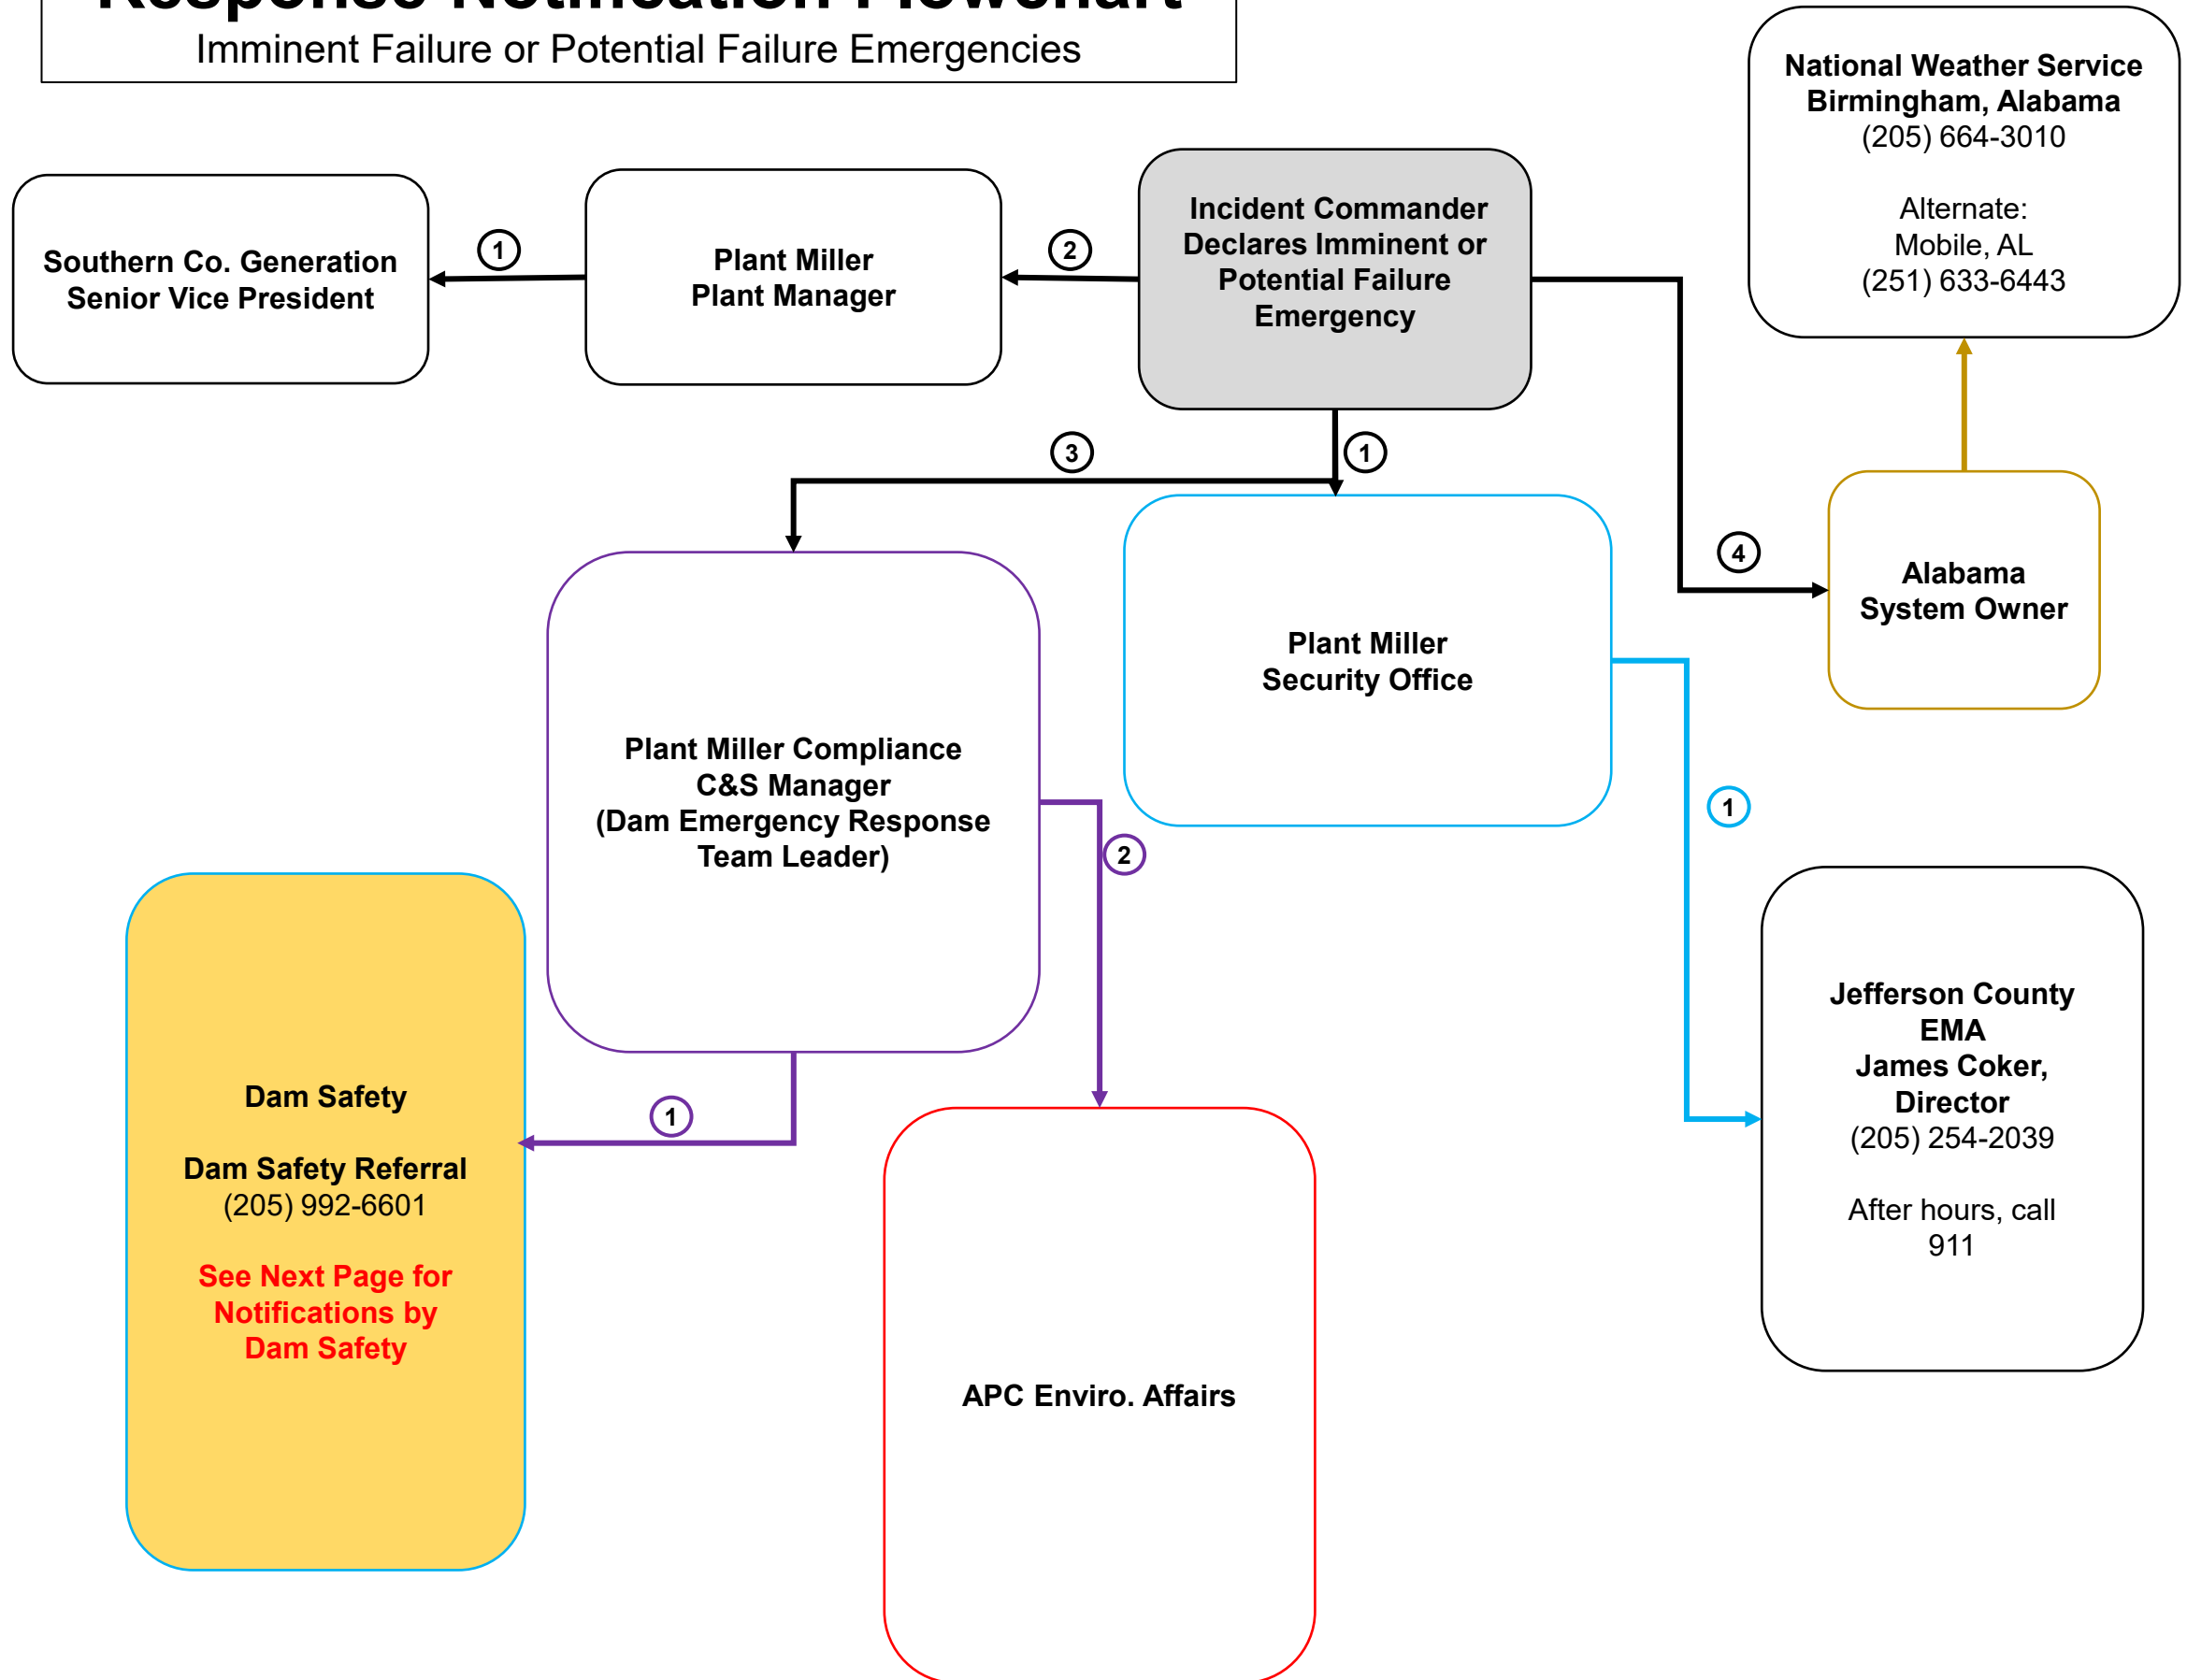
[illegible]
Imminent Failure or Potential Failure Emergencies

National Weather Service
Birmingham, Alabama
(205) 664-3010

Alternate:
Mobile, AL
(251) 633-6443

Southern Co. Generation Senior Vice President

1

Plant Miller
Plant Manager

2

Incident Commander Declares Imminent or Potential Failure Emergency

3

1

4

Alabama System Owner

Plant Miller
Security Office

Plant Miller Compliance C&S Manager (Dam Emergency Response Team Leader)

2

1

Dam Safety

Dam Safety Referral
(205) 992-6601

See Next Page for Notifications by Dam Safety

1

APC Enviro. Affairs

Jefferson County EMA
James Coker, Director
(205) 254-2039

After hours, call 911